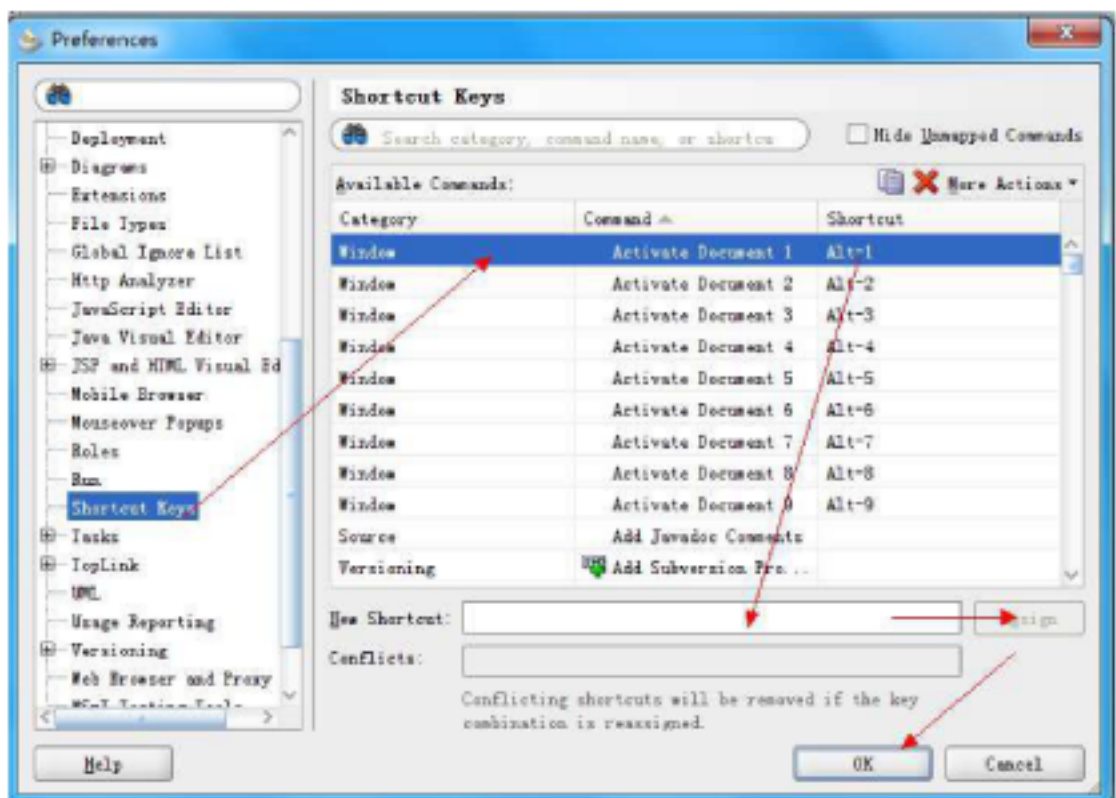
Preferences

Deployment
Diagrams
Extensions
File Types
Global Ignore List
Http Analyzer
JavaScript Editor
Java Visual Editor
JSP and HTML Visual Ed
Mobile Browser
Mouseover Popups
Roles
Run
Shortcut Keys
Tasks
TopLink
UML
Usage Reporting
Versioning
Web Browser and Proxy
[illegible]

Shortcut Keys

Search category, command name, or shortcut

Hide Unmapped Commands

Available Commands:

More Actions

| Category | Command | Shortcut |
|---|---|---|
| Window | Activate Document 1 | Alt-1 |
| Window | Activate Document 2 | Alt-2 |
| Window | Activate Document 3 | Alt-3 |
| Window | Activate Document 4 | Alt-4 |
| Window | Activate Document 5 | Alt-5 |
| Window | Activate Document 6 | Alt-6 |
| Window | Activate Document 7 | Alt-7 |
| Window | Activate Document 8 | Alt-8 |
| Window | Activate Document 9 | Alt-9 |
| Source | Add Javadoc Comments | |
| Versioning | Add Subversion Pro... | |

New Shortcut:

Assign

Conflicts:

Conflicting shortcuts will be removed if the key combination is reassigned.

Help

OK

Cancel